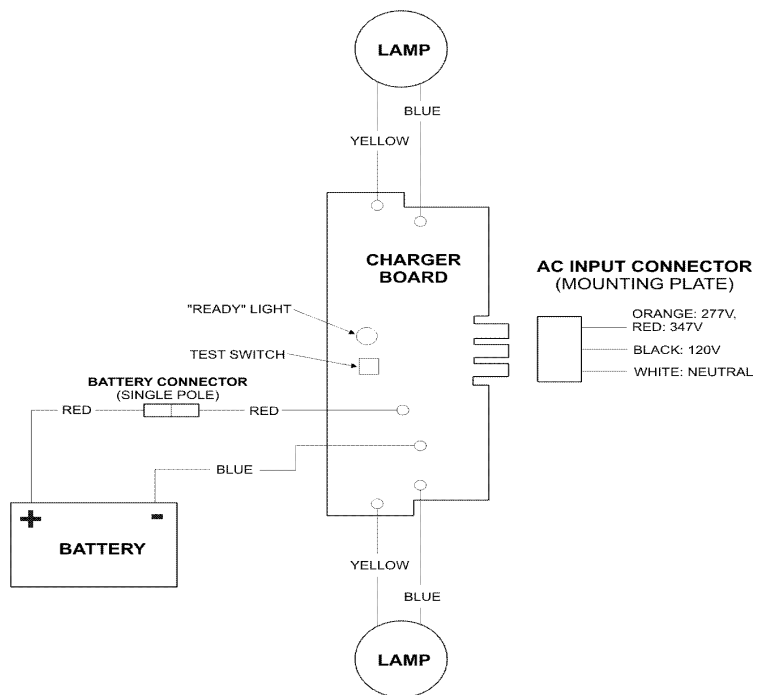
LAMP

BLUE

YELLOW

CHARGER BOARD

AC INPUT CONNECTOR
(MOUNTING PLATE)

"READY" LIGHT

ORANGE: 277V,
RED: 347V

TEST SWITCH

BLACK: 120V

WHITE: NEUTRAL

BATTERY CONNECTOR
(SINGLE POLE)

RED

RED

BLUE

+

-

BATTERY

YELLOW

BLUE

LAMP